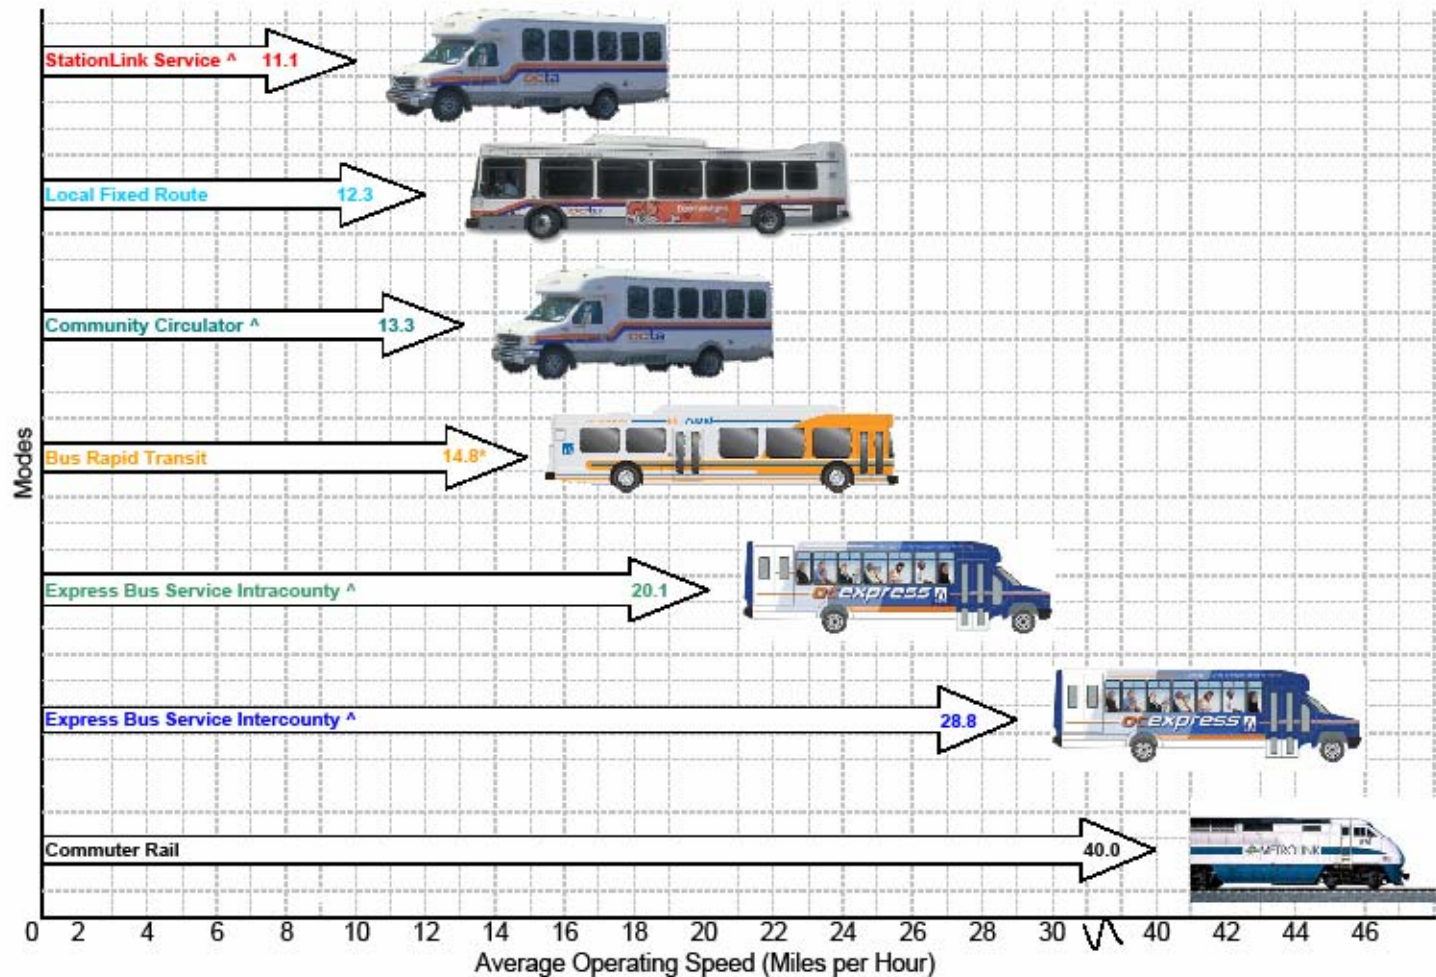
StationLink Service ^ 11.1

Local Fixed Route 12.3

Community Circulator ^ 13.3

Bus Rapid Transit 14.8*

Express Bus Service Intracounty ^ 20.1

Express Bus Service Intercounty ^ 28.8

Commuter Rail 40.0

Modes

0 2 4 6 8 10 12 14 16 18 20 22 24 26 28 30 40 42 44 46

Average Operating Speed (Miles per Hour)